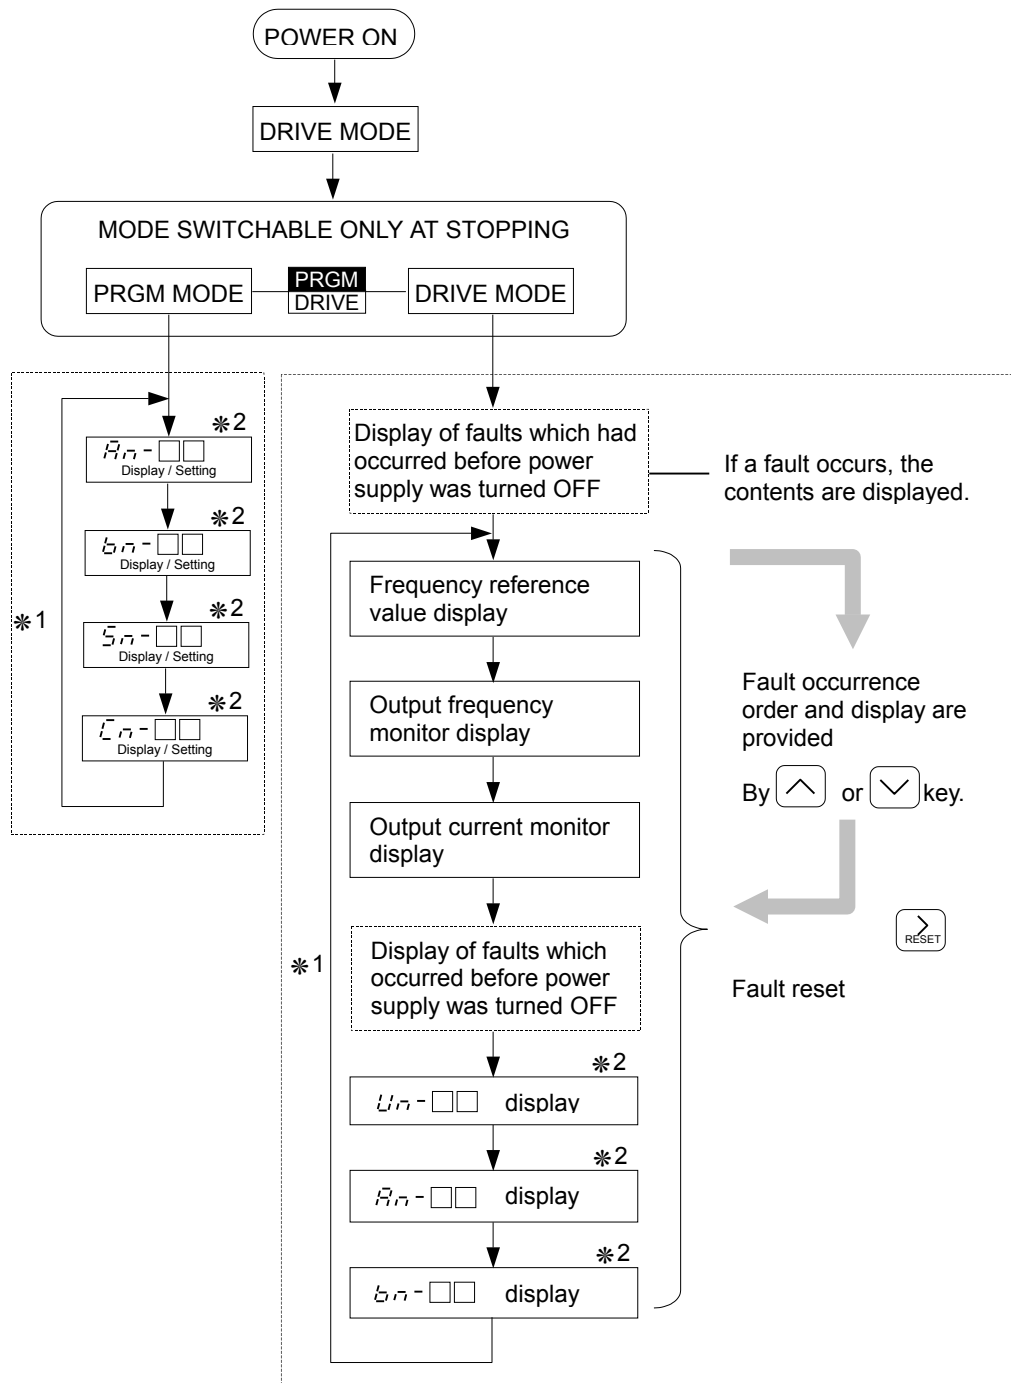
POWER ON

DRIVE MODE

MODE SWITCHABLE ONLY AT STOPPING

PRGM MODE

PRGM
DRIVE

DRIVE MODE

❋2
An-□□
Display / Setting

❋2
bn-□□
Display / Setting

❋1

❋2
Sn-□□
Display / Setting

❋2
Cn-□□
Display / Setting

Display of faults which had occurred before power supply was turned OFF

If a fault occurs, the contents are displayed.

Frequency reference value display

Output frequency monitor display

Output current monitor display

Fault occurrence order and display are provided

By ∧ or ∨ key.

RESET

❋1

Display of faults which occurred before power supply was turned OFF

Fault reset

❋2
Un-□□ display

❋2
An-□□ display

❋2
bn-□□ display